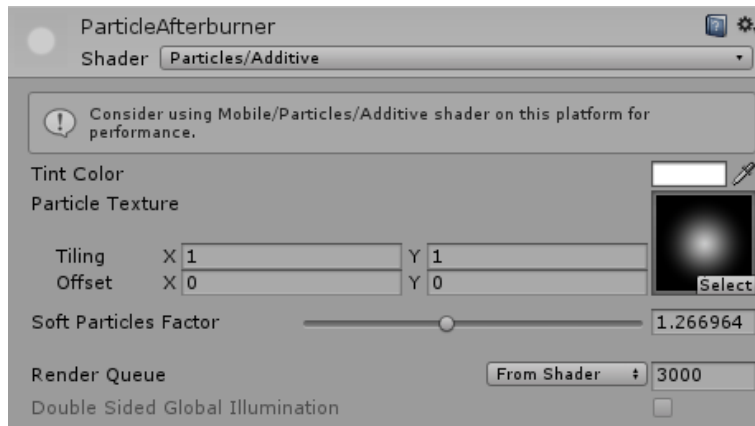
ParticleAfterburner
Shader Particles/Additive

Consider using Mobile/Particles/Additive shader on this platform for performance.

Tint Color
Particle Texture

Tiling X 1 Y 1
Offset X 0 Y 0
Select

Soft Particles Factor 1.266964

Render Queue From Shader 3000
Double Sided Global Illumination